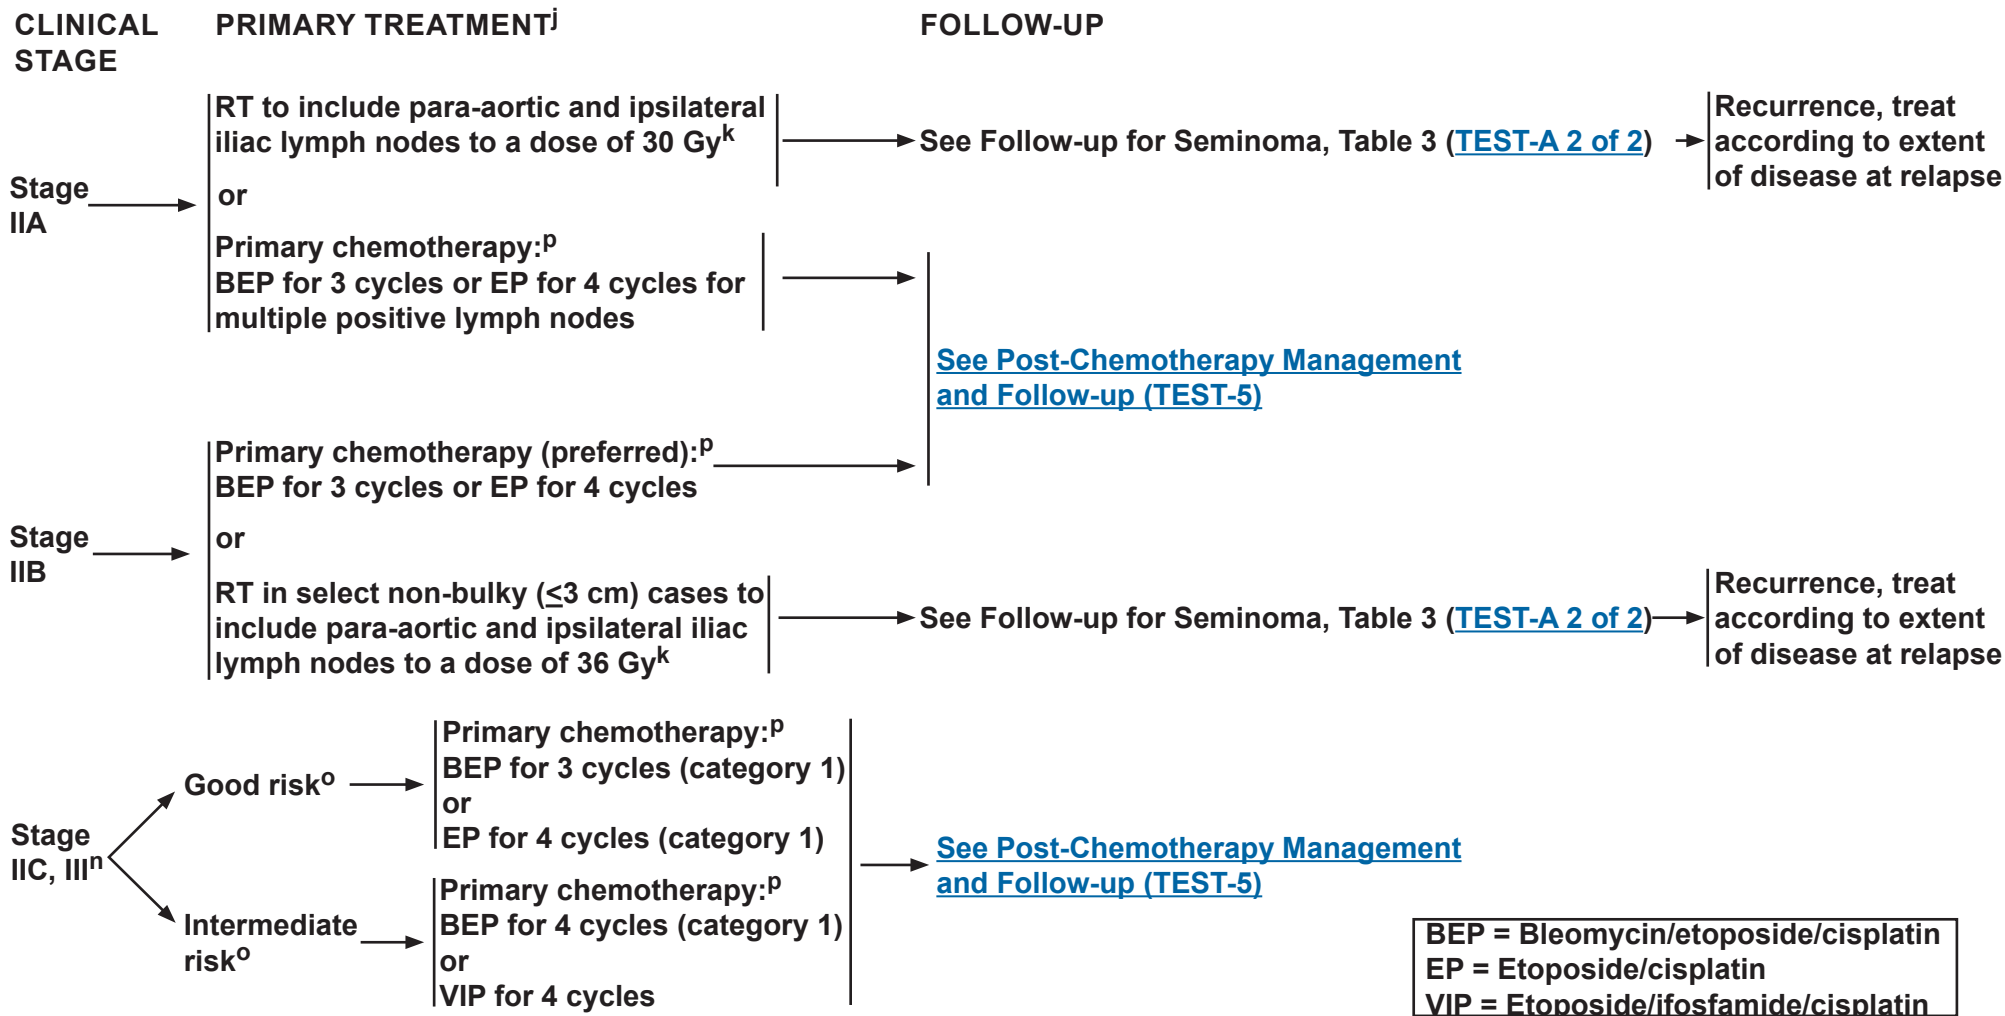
CLINICAL STAGE

PRIMARY TREATMENT$^{j}$

FOLLOW-UP

Stage IIA

RT to include para-aortic and ipsilateral iliac lymph nodes to a dose of 30 Gy$^{k}$

See Follow-up for Seminoma, Table 3 (TEST-A 2 of 2)

Recurrence, treat according to extent of disease at relapse

or

Primary chemotherapy:$^{p}$
BEP for 3 cycles or EP for 4 cycles for multiple positive lymph nodes

See Post-Chemotherapy Management and Follow-up (TEST-5)

Stage IIB

Primary chemotherapy (preferred):$^{p}$
BEP for 3 cycles or EP for 4 cycles

or

RT in select non-bulky ($\leq$3 cm) cases to include para-aortic and ipsilateral iliac lymph nodes to a dose of 36 Gy$^{k}$

See Follow-up for Seminoma, Table 3 (TEST-A 2 of 2)

Recurrence, treat according to extent of disease at relapse

Stage IIC, III$^{n}$

Good risk$^{o}$

Primary chemotherapy:$^{p}$
BEP for 3 cycles (category 1)
or
EP for 4 cycles (category 1)

Intermediate risk$^{o}$

Primary chemotherapy:$^{p}$
BEP for 4 cycles (category 1)
or
VIP for 4 cycles

See Post-Chemotherapy Management and Follow-up (TEST-5)

BEP = Bleomycin/etoposide/cisplatin
EP = Etoposide/cisplatin
VIP = Etoposide/ifosfamide/cisplatin